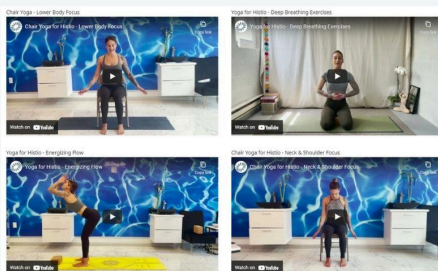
Chair Yoga - Lower Body Focus

Chair Yoga for Histio - Lower Body Focus

Copy link

Watch on YouTube

Yoga for Histio - Deep Breathing Exercises

Yoga for Histio - Deep Breathing Exercises

Copy link

Watch on YouTube

Yoga for Histio - Energizing Flow

Yoga for Histio - Energizing Flow

Copy link

Watch on YouTube

Chair Yoga for Histio - Neck & Shoulder Focus

Chair Yoga for Histio - Neck & Shoulder Focus

Copy link

Watch on YouTube